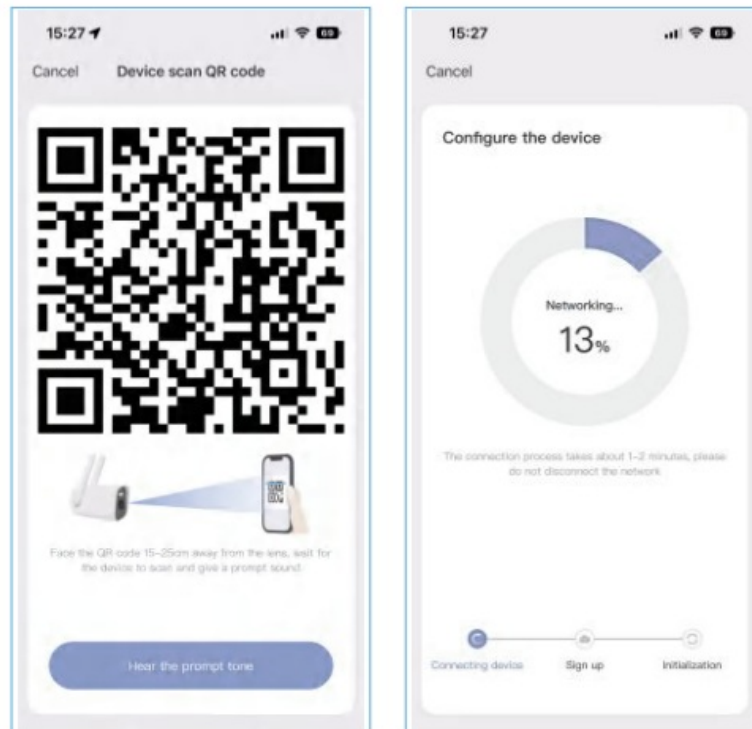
15:27

Cancel Device scan QR code

Face the QR code 15-25cm away from the lens, wait for the device to scan and give a prompt sound

Hear the prompt tone

15:27

Cancel

Configure the device

Networking...

13%

The connection process takes about 1-2 minutes, please do not disconnect the network

Connecting device

Sign up

Initialization